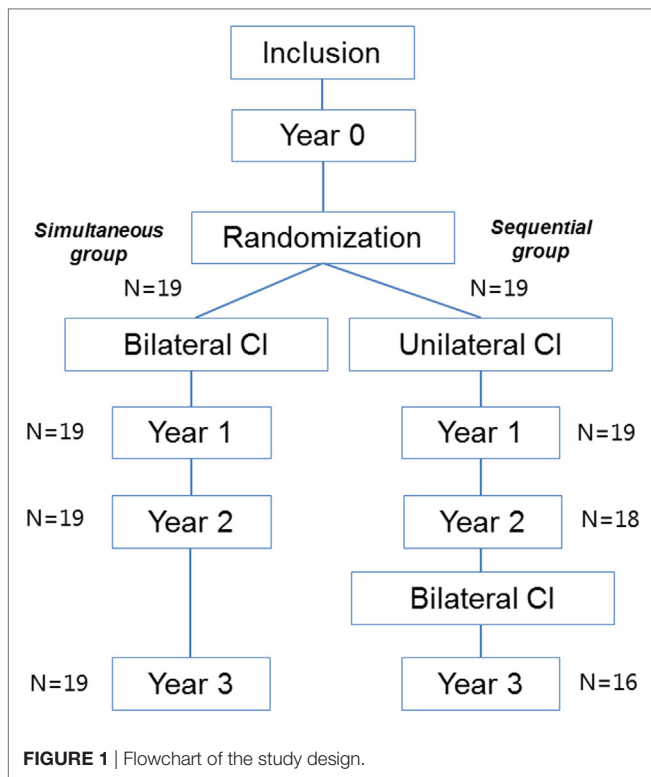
Inclusion

Year 0

Simultaneous group

Randomization

Sequential group

N=19

N=19

Bilateral CI

Unilateral CI

N=19

Year 1

Year 1

N=19

N=19

Year 2

Year 2

N=18

Bilateral CI

N=19

Year 3

Year 3

N=16

**FIGURE 1** | Flowchart of the study design.